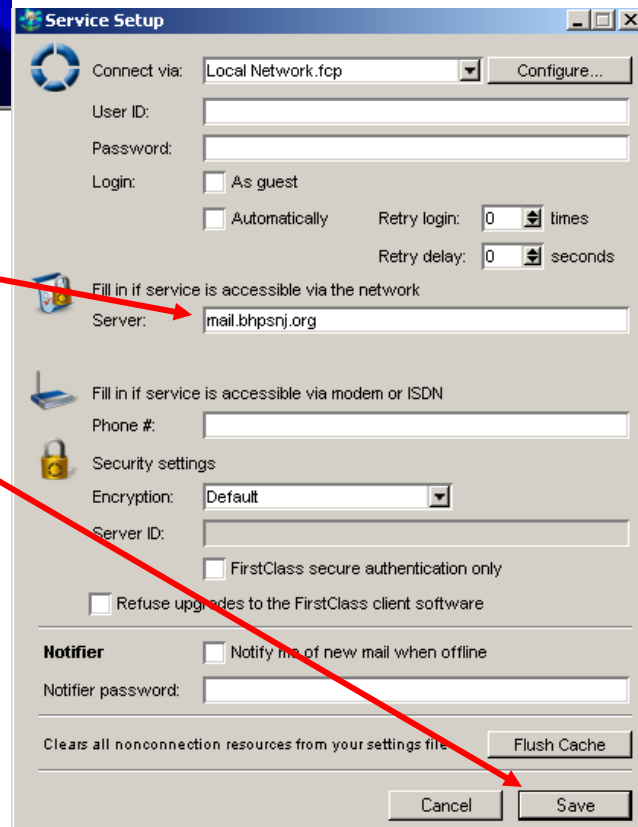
Service Setup

Connect via: Local Network.fcp Configure...

User ID:

Password:

Login: As guest

Automatically Retry login: 0 times

Retry delay: 0 seconds

Fill in if service is accessible via the network

Server: mail.bhpsnj.org

Fill in if service is accessible via modem or ISDN

Phone #:

Security settings

Encryption: Default

Server ID:

FirstClass secure authentication only

Refuse upgrades to the FirstClass client software

Notifier Notify me of new mail when offline

Notifier password:

Clears all nonconnection resources from your settings file Flush Cache

Cancel Save